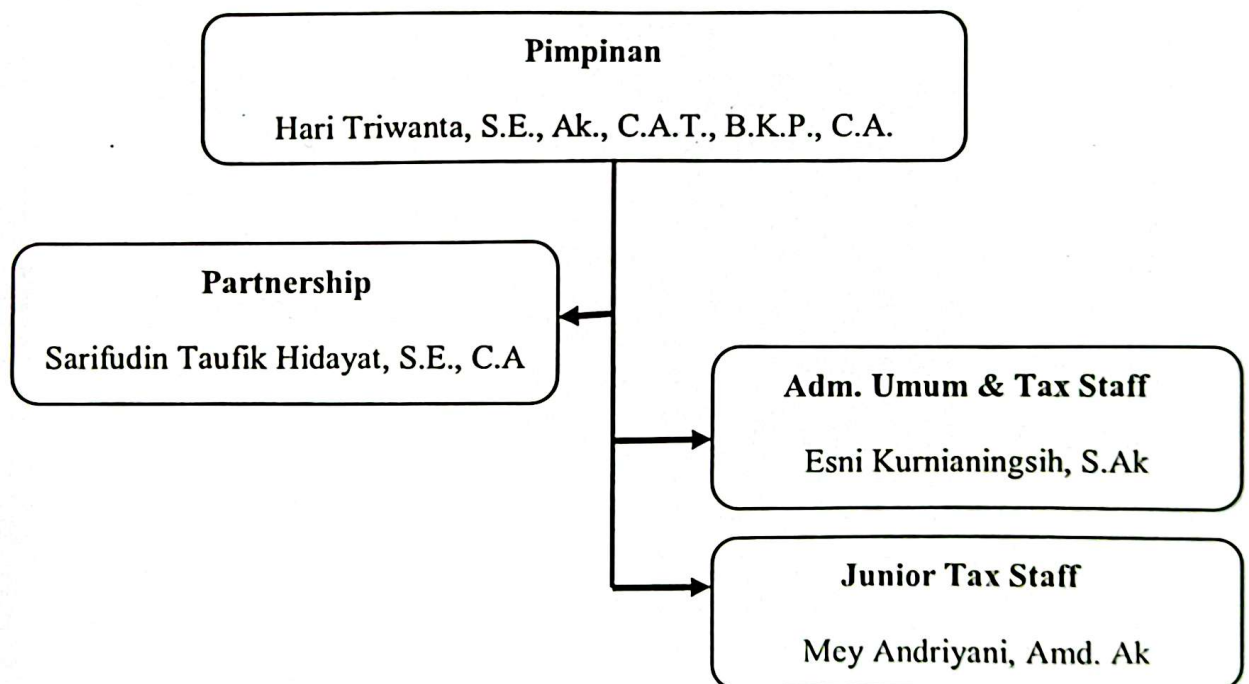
**Pimpinan**

Hari Triwanta, S.E., Ak., C.A.T., B.K.P., C.A.

**Partnership**

Sarifudin Taufik Hidayat, S.E., C.A

**Adm. Umum & Tax Staff**

Esni Kurnianingsih, S.Ak

**Junior Tax Staff**

Mcy Andriyani, Amd. Ak